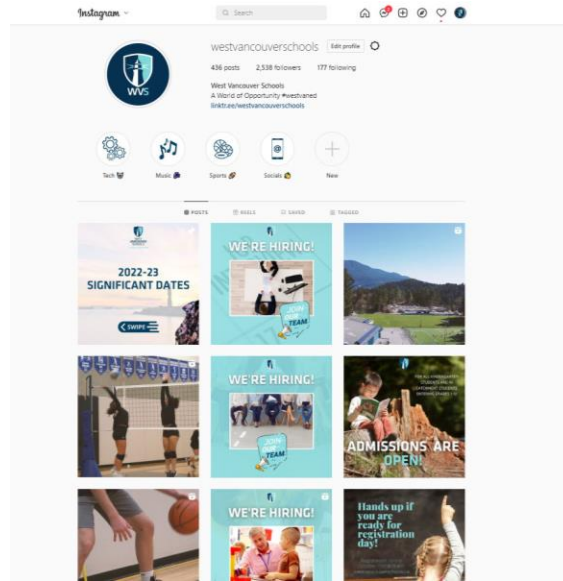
Instagram

Search

WVS

westvancouverschools Edit profile

436 posts 2,538 followers 177 following

West Vancouver Schools
A World of Opportunity #westvaned
linktr.ee/westvancouverschools

Tech Music Sports Socials New

POSTS REELS SAVED TAGGED

2022-23 SIGNIFICANT DATES

SWIPE

WE'RE HIRING!

JOIN OUR TEAM

WE'RE HIRING!

JOIN OUR TEAM

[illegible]

ADMISSIONS ARE OPEN!

WE'RE HIRING!

Hands up if you are ready for registration day!